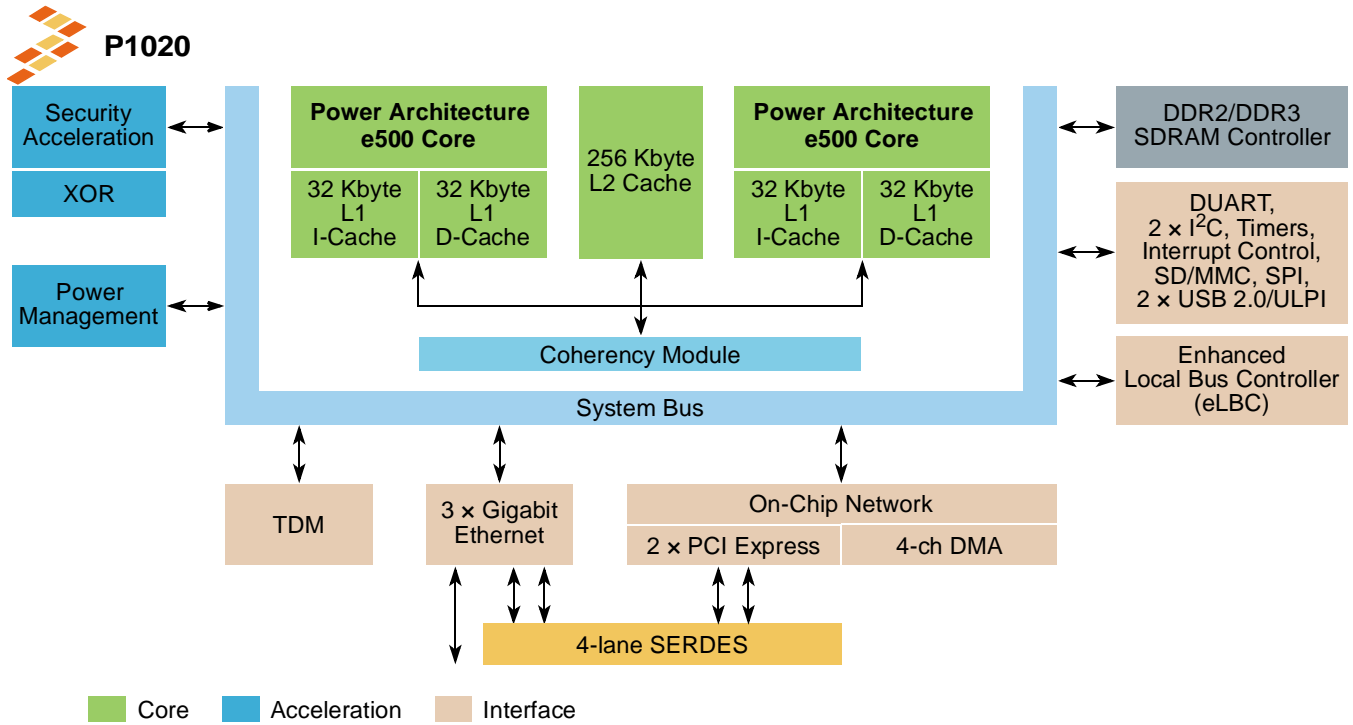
P1020

Security Acceleration

XOR

Power Management

Power Architecture e500 Core

32 Kbyte L1 I-Cache

32 Kbyte L1 D-Cache

256 Kbyte L2 Cache

Power Architecture e500 Core

32 Kbyte L1 I-Cache

32 Kbyte L1 D-Cache

Coherency Module

System Bus

DDR2/DDR3 SDRAM Controller

DUART, 2 × I$^2$C, Timers, Interrupt Control, SD/MMC, SPI, 2 × USB 2.0/ULPI

Enhanced Local Bus Controller (eLBC)

TDM

3 × Gigabit Ethernet

On-Chip Network

2 × PCI Express

4-ch DMA

4-lane SERDES

Core Acceleration Interface